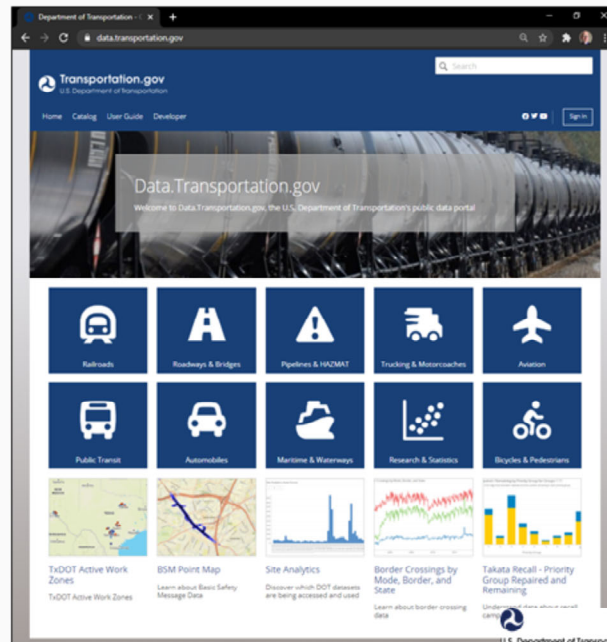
Department of Transportation - | ×
data.transportation.gov

Transportation.gov
U.S. Department of Transportation

Search

Home Catalog User Guide Developer

Sign In

Data.Transportation.gov
Welcome to Data.Transportation.gov, the U.S. Department of Transportation's public data portal

Railroads
Roadways & Bridges
Pipelines & HAZMAT
Trucking & Motorcoaches
Aviation
Public Transit
Automobiles
Maritime & Waterways
Research & Statistics
Bicycles & Pedestrians

TxDOT Active Work Zones
TxDOT Active Work Zones

BSM Point Map
Learn about Basic Safety Message Data

Site Analytics
Discover which DOT datasets are being accessed and used

Border Crossings by Mode, Border, and State
Learn about border crossing data

Takata Recall - Priority Group Repaired and Remaining
Understand data about recall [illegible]

U.S. Department of Transpo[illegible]